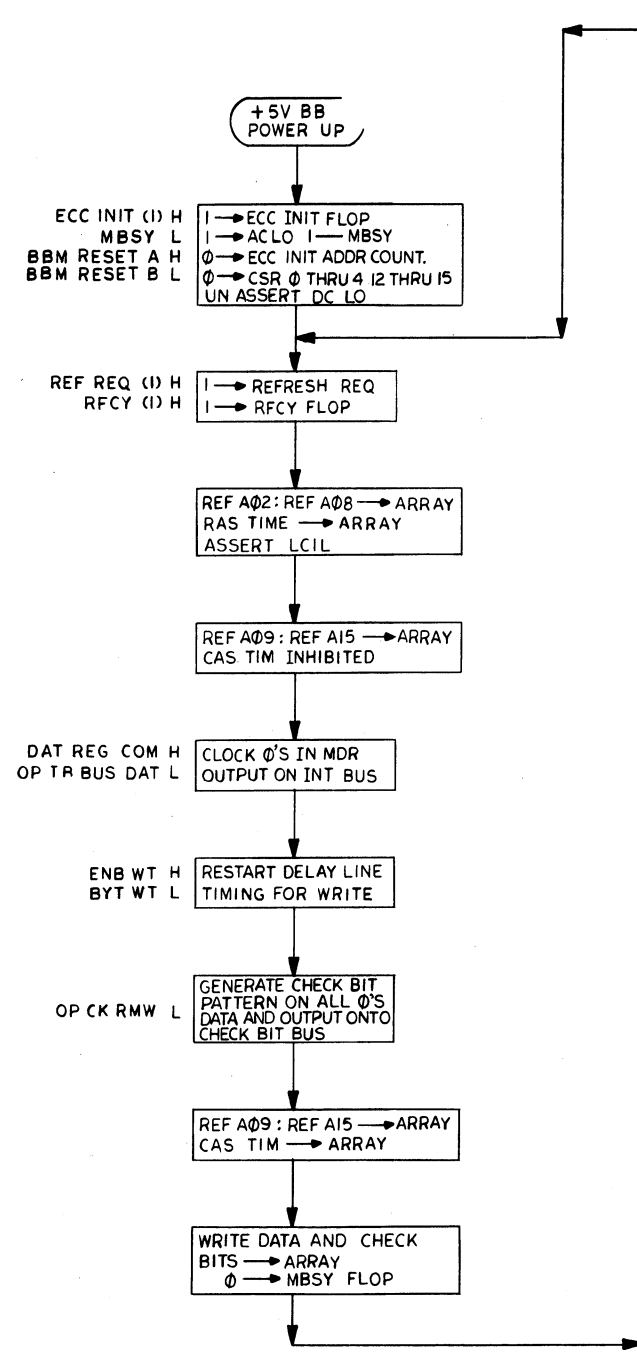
+5V BB
POWER UP

ECC INIT (1) H
MBSY L
BBM RESET A H
BBM RESET B L

1 → ECC INIT FLOP
1 → ACLO 1 — MBSY
Ø → ECC INIT ADDR COUNT.
Ø → CSR Ø THRU 4 12 THRU 15
UN ASSERT DC LO

REF REQ (1) H
RFCY (1) H

1 → REFRESH REQ
1 → RFCY FLOP

REF AØ2 : REF AØ8 → ARRAY
RAS TIME → ARRAY
ASSERT LCIL

REF AØ9 : REF A15 → ARRAY
CAS TIM INHIBITED

DAT REG COM H
OP TR BUS DAT L

CLOCK Ø'S IN MDR
OUTPUT ON INT BUS

ENB WT H
BYT WT L

RESTART DELAY LINE
TIMING FOR WRITE

OP CK RMW L

GENERATE CHECK BIT PATTERN ON ALL Ø'S DATA AND OUTPUT ONTO CHECK BIT BUS

REF AØ9 : REF A15 → ARRAY
CAS TIM → ARRAY

WRITE DATA AND CHECK BITS → ARRAY
Ø → MBSY FLOP